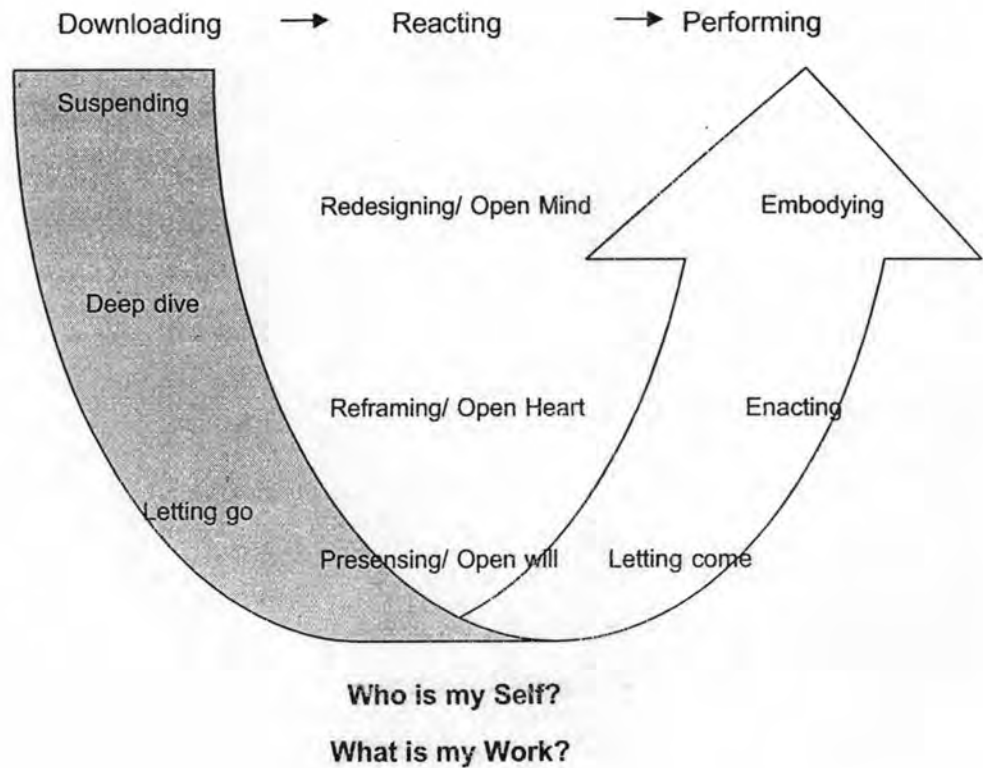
Downloading → Reacting → Performing

Suspending

Redesigning/ Open Mind

Embodying

Deep dive

Reframing/ Open Heart

Enacting

Letting go

Presensing/ Open will

Letting come

Who is my Self?

What is my Work?